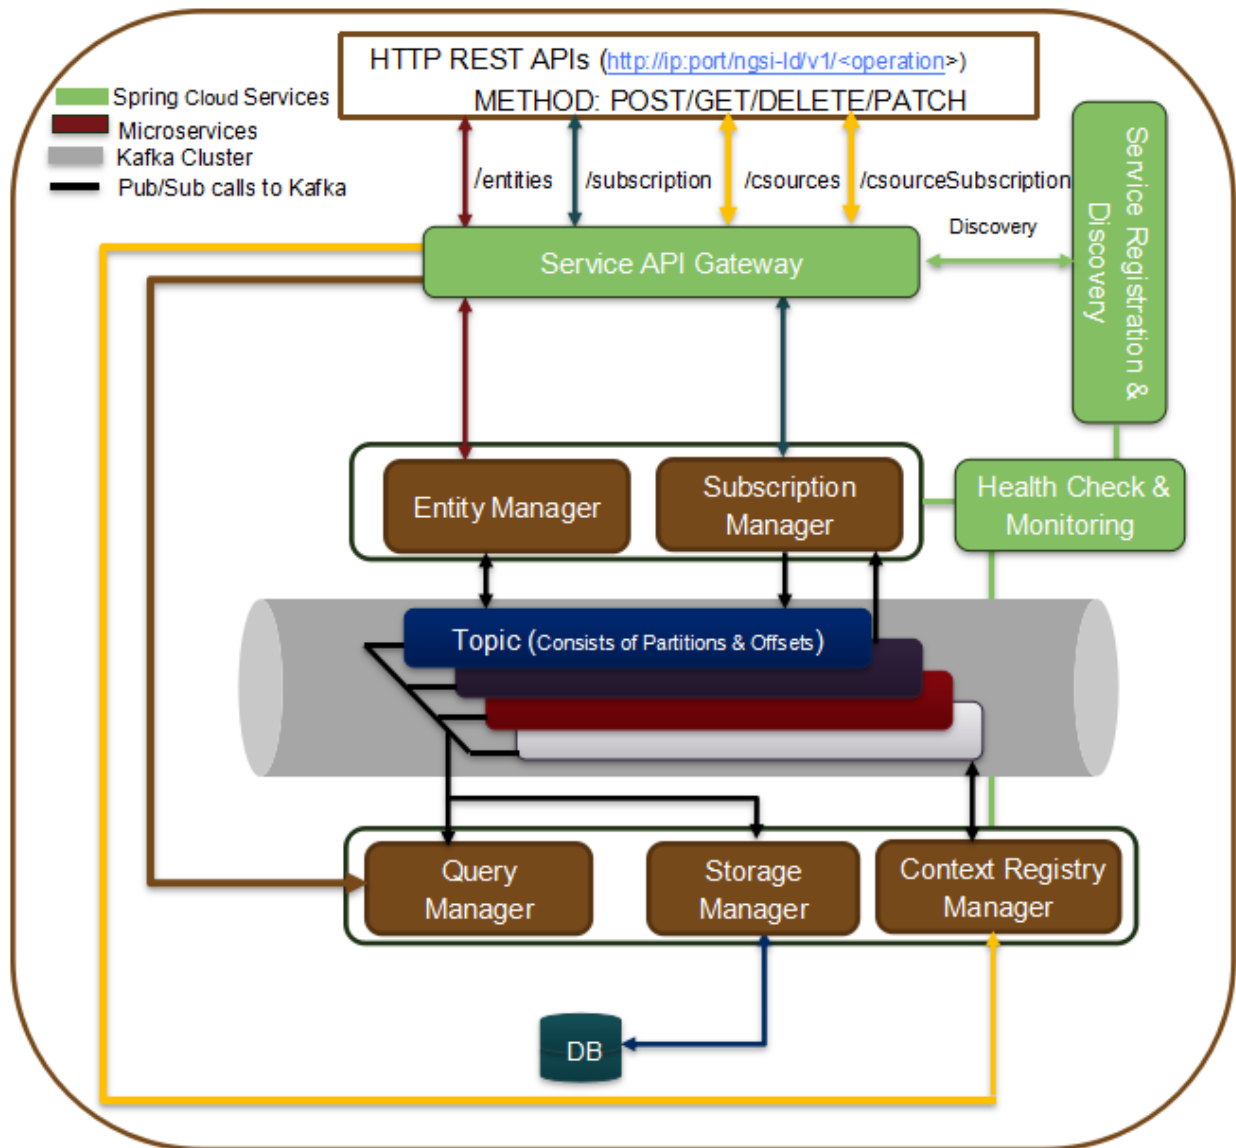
HTTP REST APIs (http://ip:port/ngsi-ld/v1/<operation>)
METHOD: POST/GET/DELETE/PATCH

Spring Cloud Services
Microservices
Kafka Cluster
Pub/Sub calls to Kafka

/entities
/subscription
/csources
/csourceSubscription

Discovery

Service API Gateway

Service Registration & Discovery

Entity Manager
Subscription Manager

Health Check & Monitoring

Topic (Consists of Partitions & Offsets)

Query Manager
Storage Manager
Context Registry Manager

DB